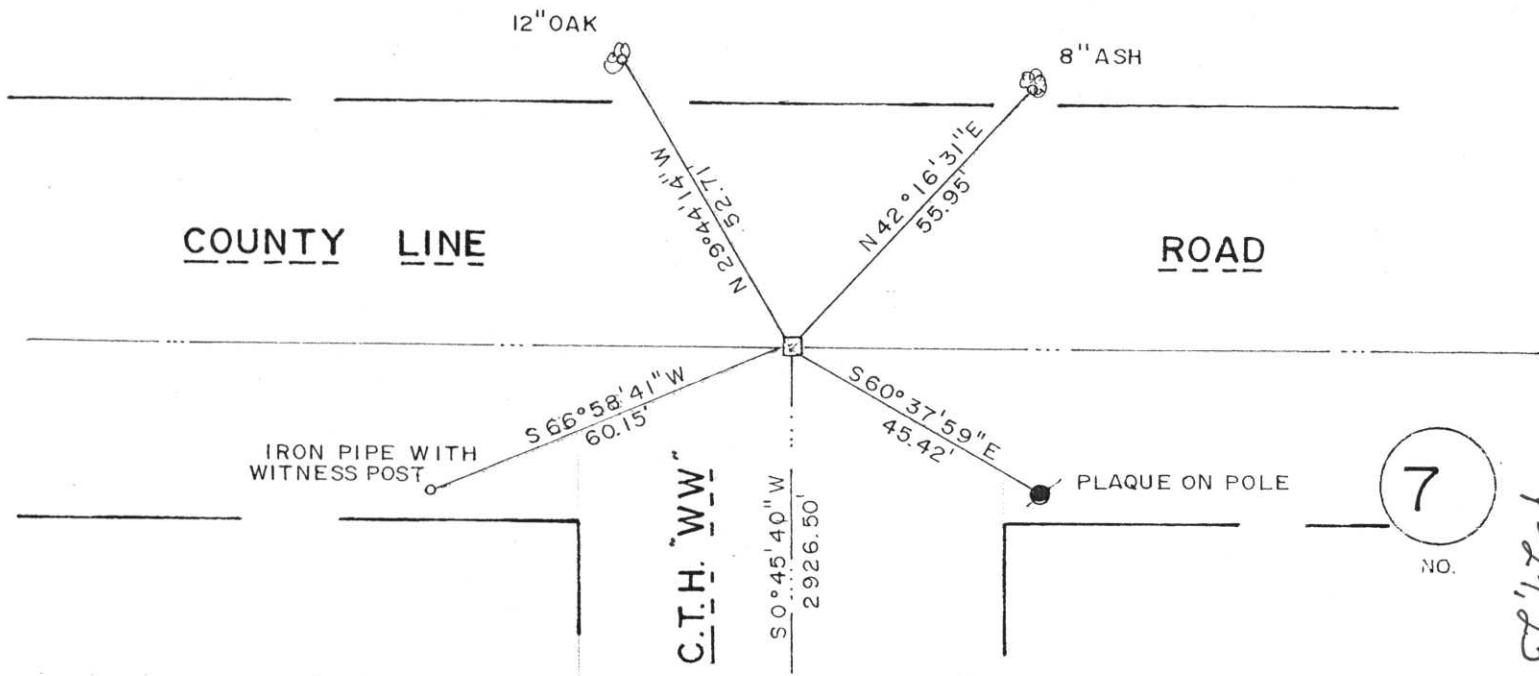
12"OAK

8"ASH

N 29°44'14"W
52.71'

N 42°16'31"E
55.95'

COUNTY LINE

ROAD

S 66°58'41"W
60.15'

S 60°37'59"E
45.42'

IRON PIPE WITH
WITNESS POST

PLAQUE ON POLE

C.T.H. "WW"

S 0°45'40"W
2926.50'

7
NO.

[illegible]